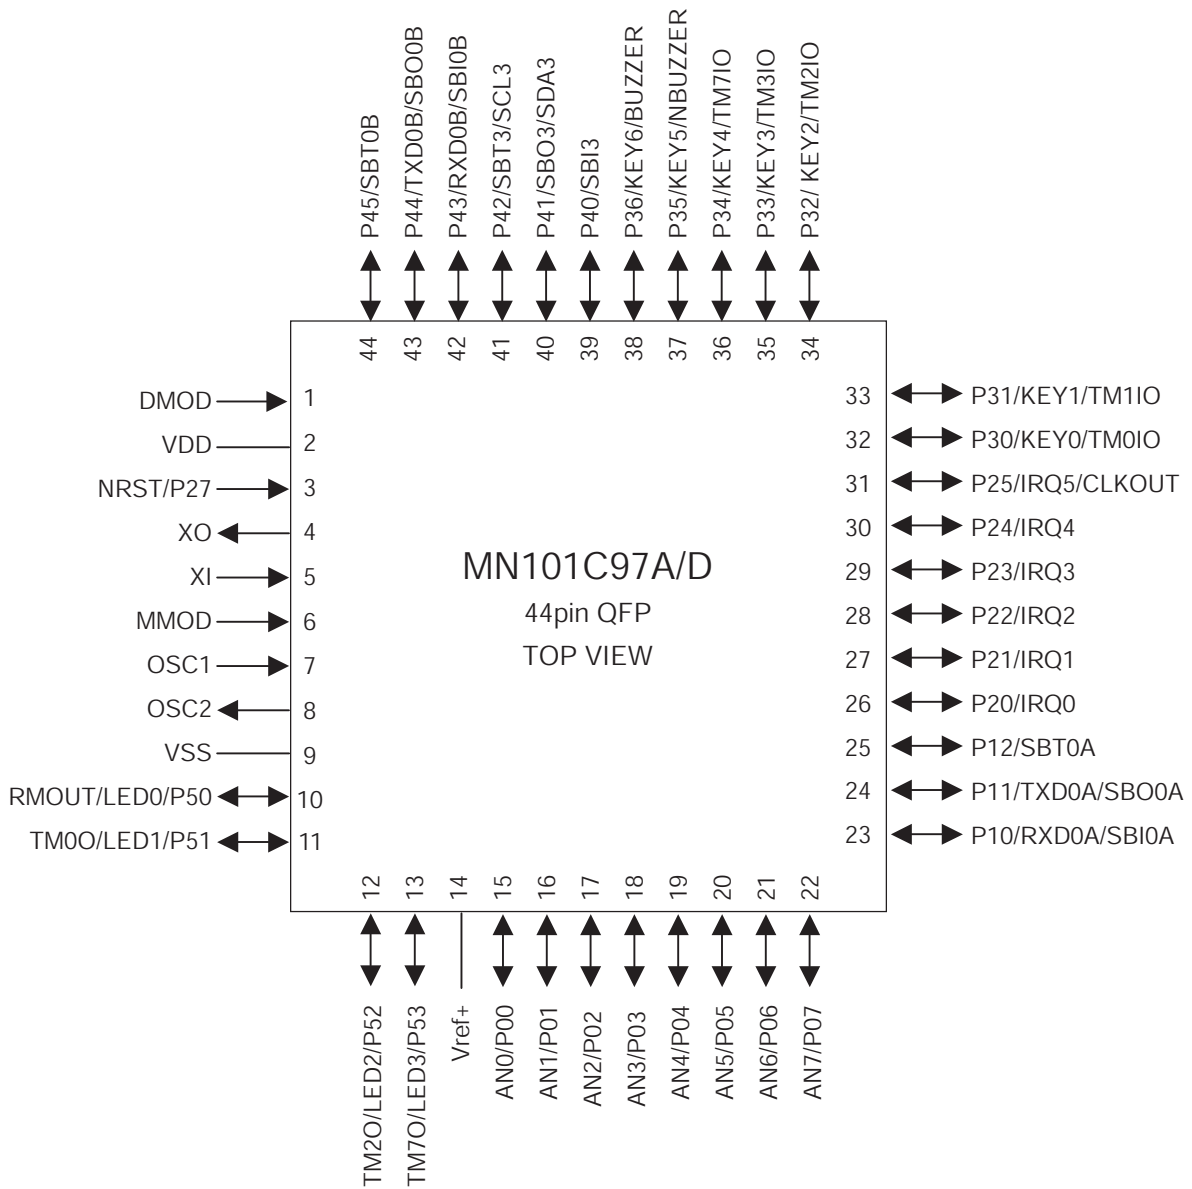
P45/SBT0B
P44/TXD0B/SBO0B
P43/RXD0B/SBI0B
P42/SBT3/SCL3
P41/SBO3/SDA3
P40/SBI3
P36/KEY6/BUZZER
P35/KEY5/NBUZZER
P34/KEY4/TM7IO
P33/KEY3/TM3IO
P32/ KEY2/TM2IO

44 43 42 41 40 39 38 37 36 35 34

DMOD 1
VDD 2
NRST/P27 3
XO 4
XI 5
MMOD 6
OSC1 7
OSC2 8
VSS 9
RMOUT/LED0/P50 10
TM0O/LED1/P51 11

33 P31/KEY1/TM1IO
32 P30/KEY0/TM0IO
31 P25/IRQ5/CLKOUT
30 P24/IRQ4
29 P23/IRQ3
28 P22/IRQ2
27 P21/IRQ1
26 P20/IRQ0
25 P12/SBT0A
24 P11/TXD0A/SBO0A
23 P10/RXD0A/SBI0A

MN101C97A/D
44pin QFP
TOP VIEW

12 13 14 15 16 17 18 19 20 21 22

TM2O/LED2/P52
TM7O/LED3/P53
Vref+
AN0/P00
AN1/P01
AN2/P02
AN3/P03
AN4/P04
AN5/P05
AN6/P06
AN7/P07